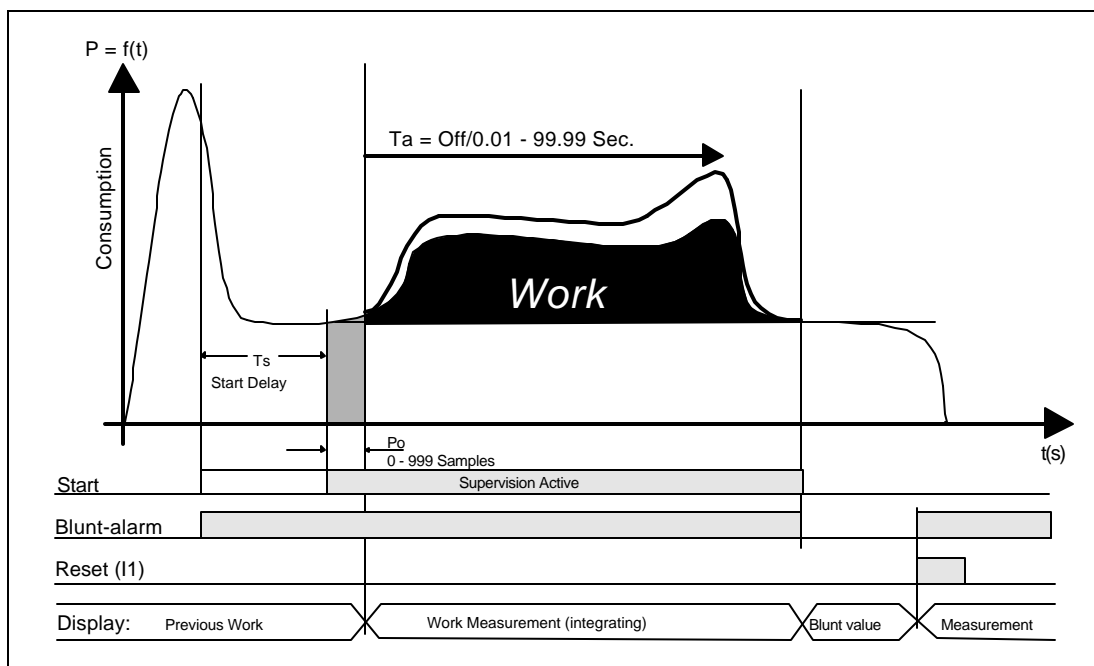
P = f(t)

Consumption

Ta = Off/0.01 - 99.99 Sec.

Work

Ts
Start Delay

Po
0 - 999 Samples

t(s)

Start

Supervision Active

Blunt-alarm

Reset (I1)

Display: Previous Work

Work Measurement (integrating)

Blunt value

Measurement